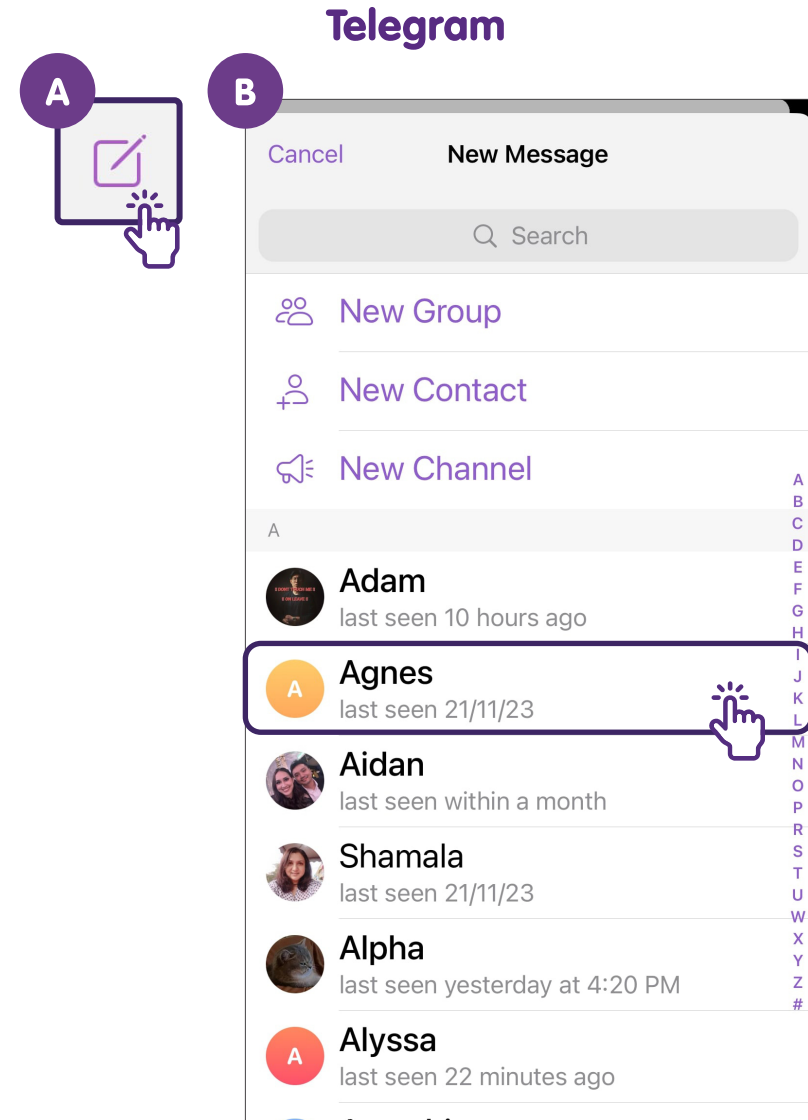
Telegram

A

B

Cancel New Message

Search

New Group

New Contact

New Channel

A

Adam
last seen 10 hours ago

A
Agnes
last seen 21/11/23

Aidan
last seen within a month

Shamala
last seen 21/11/23

Alpha
last seen yesterday at 4:20 PM

A
Alyssa
last seen 22 minutes ago

A B C D E F G H I J K L M N O P R S T U W X Y Z #